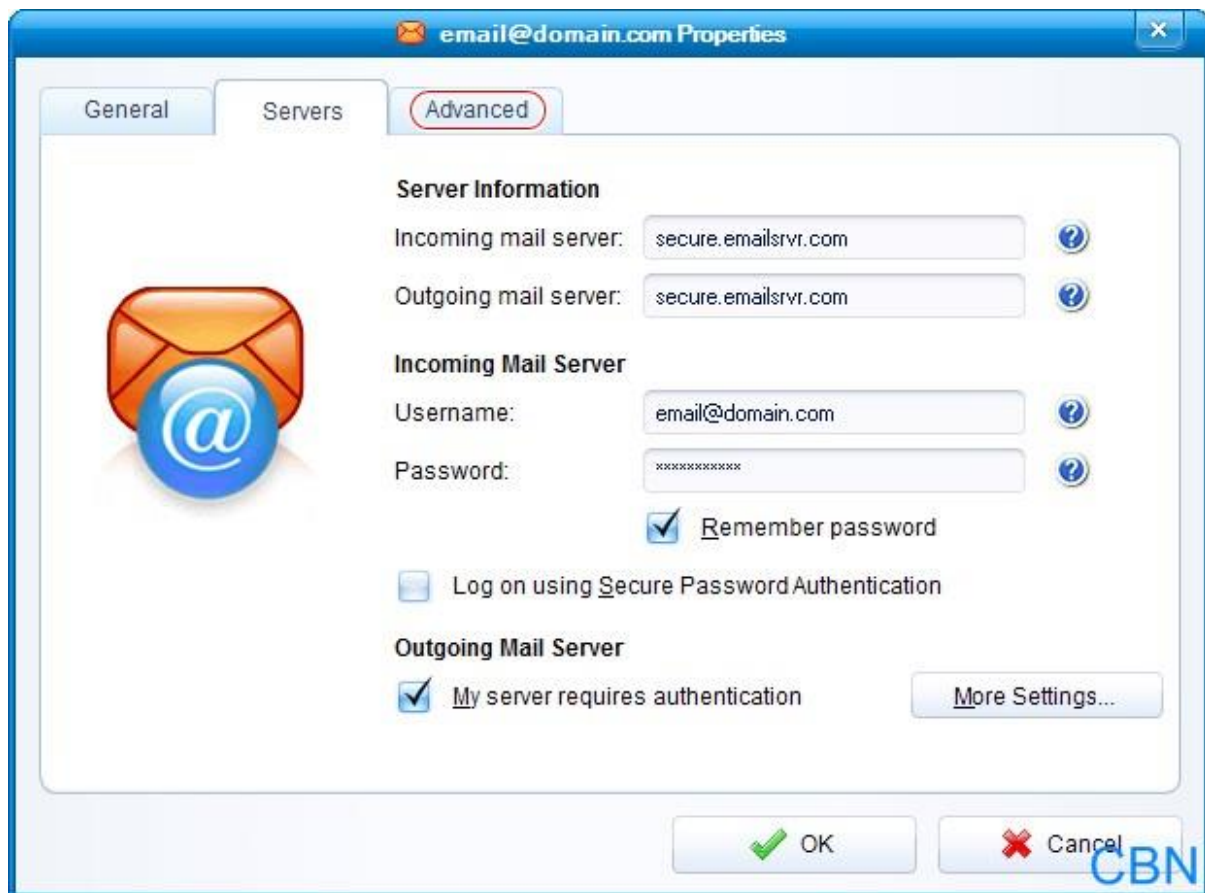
email@domain.com Properties

General

Servers

Advanced

Server Information

Incoming mail server: secure.emailsrvr.com

Outgoing mail server: secure.emailsrvr.com

Incoming Mail Server

Username: email@domain.com

Password: ***********

Remember password

Log on using Secure Password Authentication

Outgoing Mail Server

My server requires authentication

More Settings...

OK

Cancel

CBN